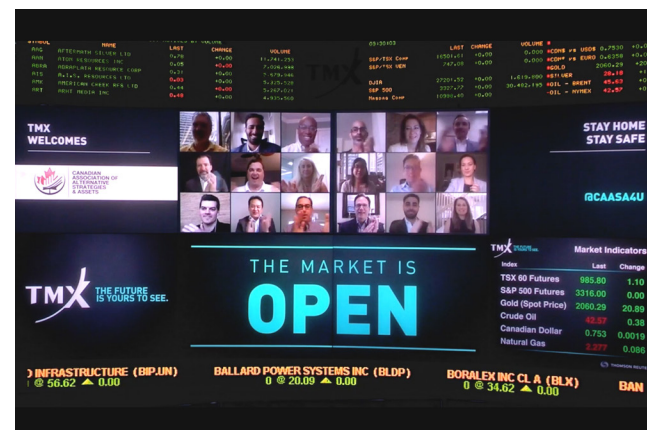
NAME LAST CHANGE VOLUME
AAG AFTERMATH SILVER LTD 0.70 +0.00
AAN ATON RESOURCES INC 0.05 +0.00
AAXA ABRAPLATA RESOURCE CORP 0.31 +0.00
AIS A.I.S. RESOURCES LTD 0.00 +0.00
AMK AMERICAN CREEK RES LTD 0.14 +0.00
ART ARHT MEDIA INC 0.40 +0.00

LAST CHANGE VOLUME
S&P/TSX Comp 16501.41 +0.00
S&P/TSX Ven 747.00 +0.00
DJIA 27201.52 +0.00
S&P 500 3327.77 +0.00
Nasdaq Comp 10998.80 +0.00

%CDN$ vs US$ 0.7530 +0.00
%CDN$ vs EURO 0.6358 +0.00
%GOLD 2060.29 +0.00
%SILVER 28.18
%OIL - BRENT 45.63
%OIL - NYMEX 42.57

TMX WELCOMES

CANADIAN ASSOCIATION OF ALTERNATIVE STRATEGIES & ASSETS

STAY HOME STAY SAFE

@CAASA4U

TMX THE FUTURE IS YOURS TO SEE.

THE MARKET IS OPEN

| Index | Last | Change |
|---|---|---|
| TSX 60 Futures | 985.80 | 1.10 |
| S&P 500 Futures | 3316.00 | 0.00 |
| Gold (Spot Price) | 2060.29 | 20.89 |
| Crude Oil | 42.57 | 0.38 |
| Canadian Dollar | 0.753 | 0.0019 |
| Natural Gas | 3.277 | 0.086 |

Market Indicators

INFRASTRUCTURE (BIP.UN) @ 56.62 0.00
BALLARD POWER SYSTEMS INC (BLDP) 0 @ 20.09 0.00
BORALEX INC CL A (BLX) 0 @ 34.62 0.00
BAN